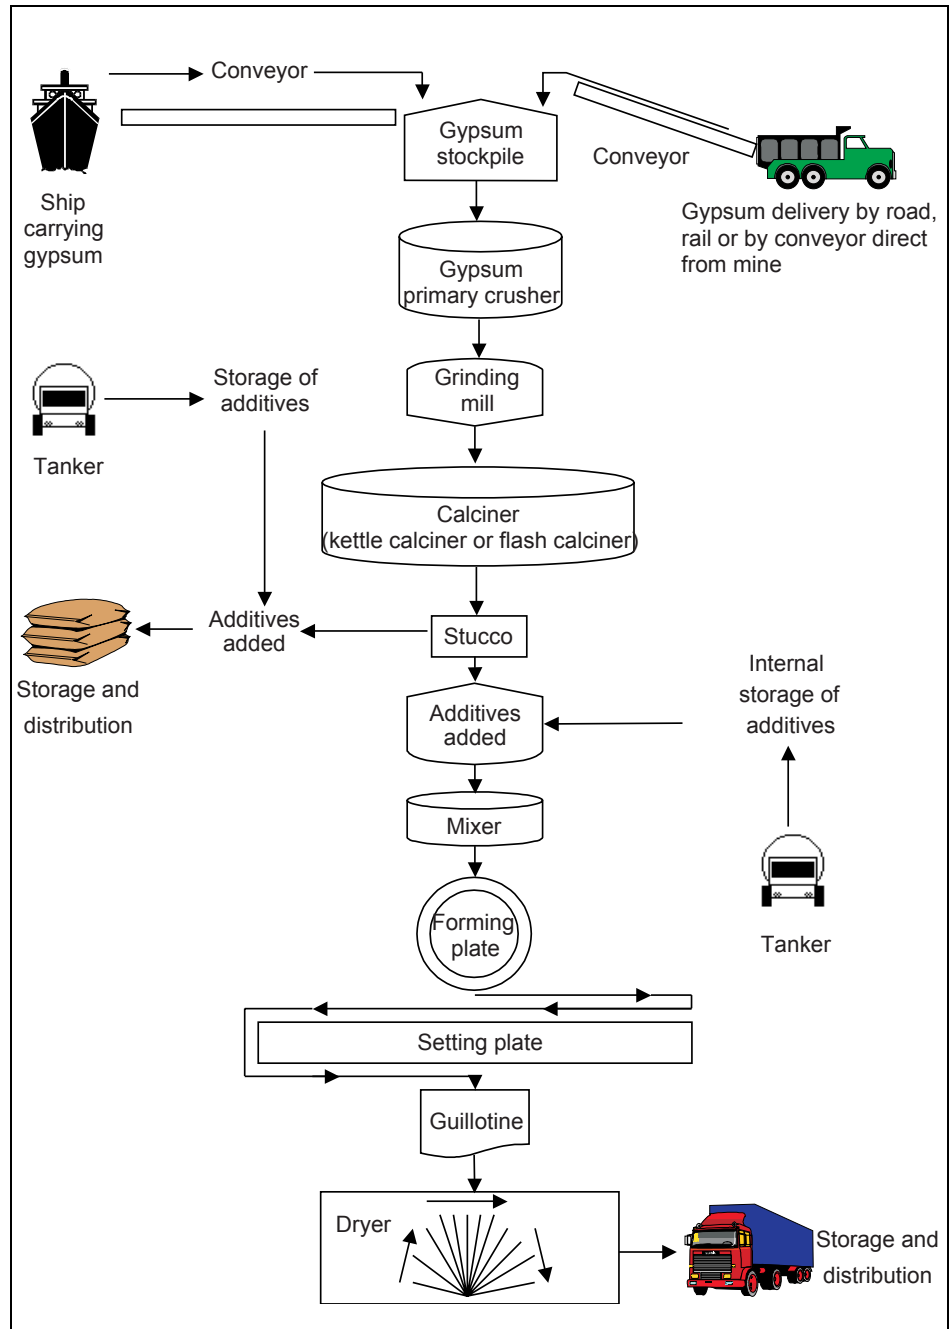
Conveyor

Ship carrying gypsum

Gypsum stockpile

Conveyor

Gypsum delivery by road, rail or by conveyor direct from mine

Gypsum primary crusher

Tanker

Storage of additives

Grinding mill

Calciner (kettle calciner or flash calciner)

Storage and distribution

Additives added

Stucco

Internal storage of additives

Additives added

Mixer

Forming plate

Tanker

Setting plate

Guillotine

Dryer

Storage and distribution